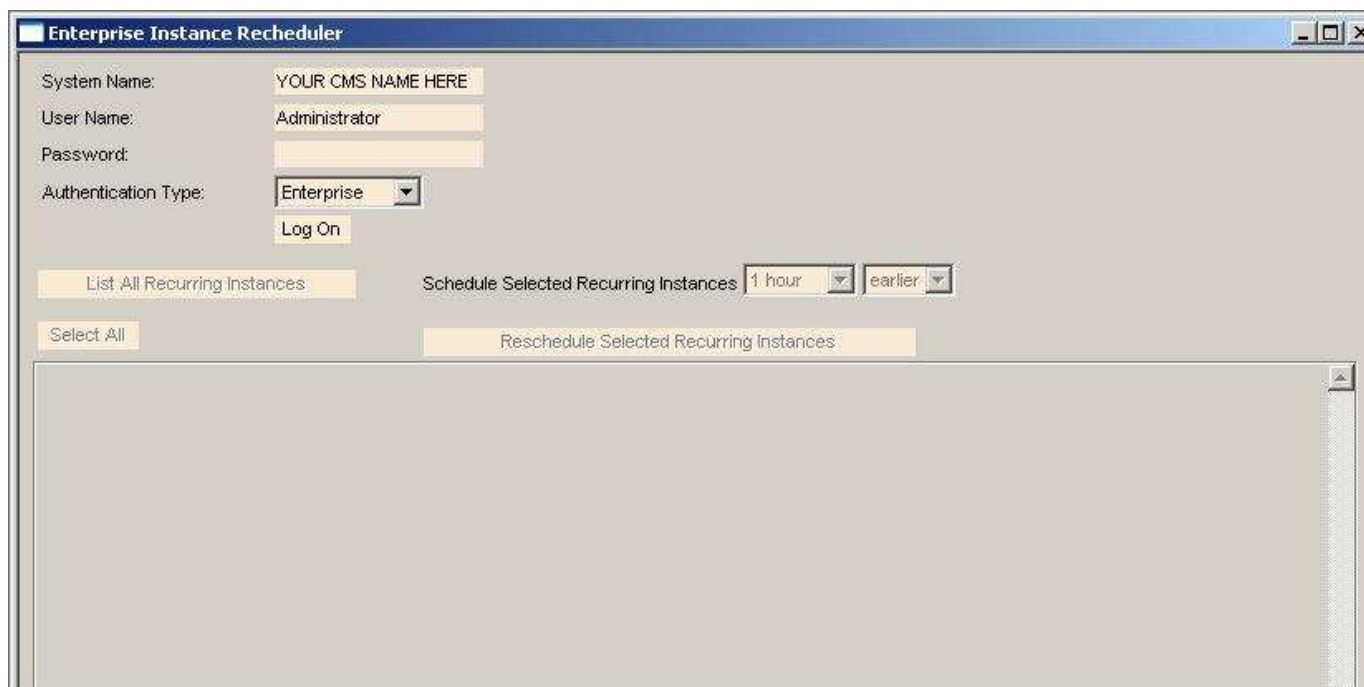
Enterprise Instance Recheduler

System Name: YOUR CMS NAME HERE

User Name: Administrator

Password:

Authentication Type: Enterprise

Log On

List All Recurring Instances

Schedule Selected Recurring Instances 1 hour earlier

Select All

Reschedule Selected Recurring Instances